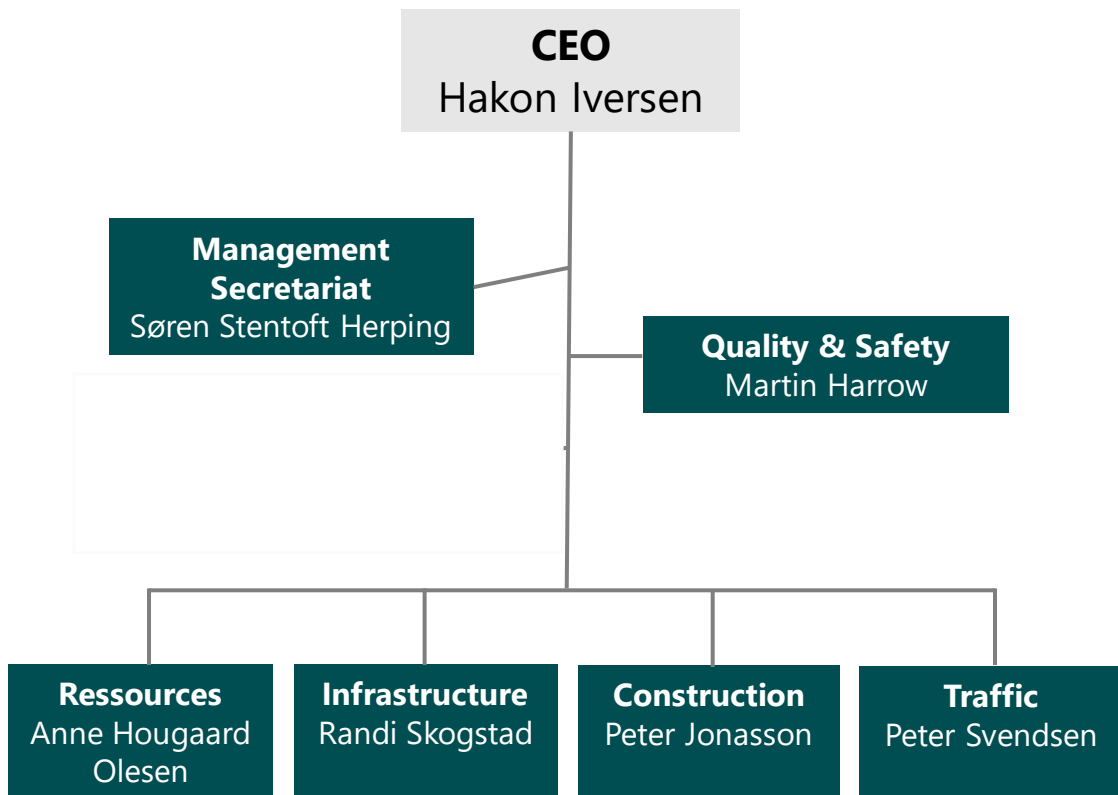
CEO
Hakon Iversen

Management Secretariat
Søren Stentoft Herping

Quality & Safety
Martin Harrow

Ressources
Anne Hougaard Olesen

Infrastructure
Randi Skogstad

Construction
Peter Jonasson

Traffic
Peter Svendsen